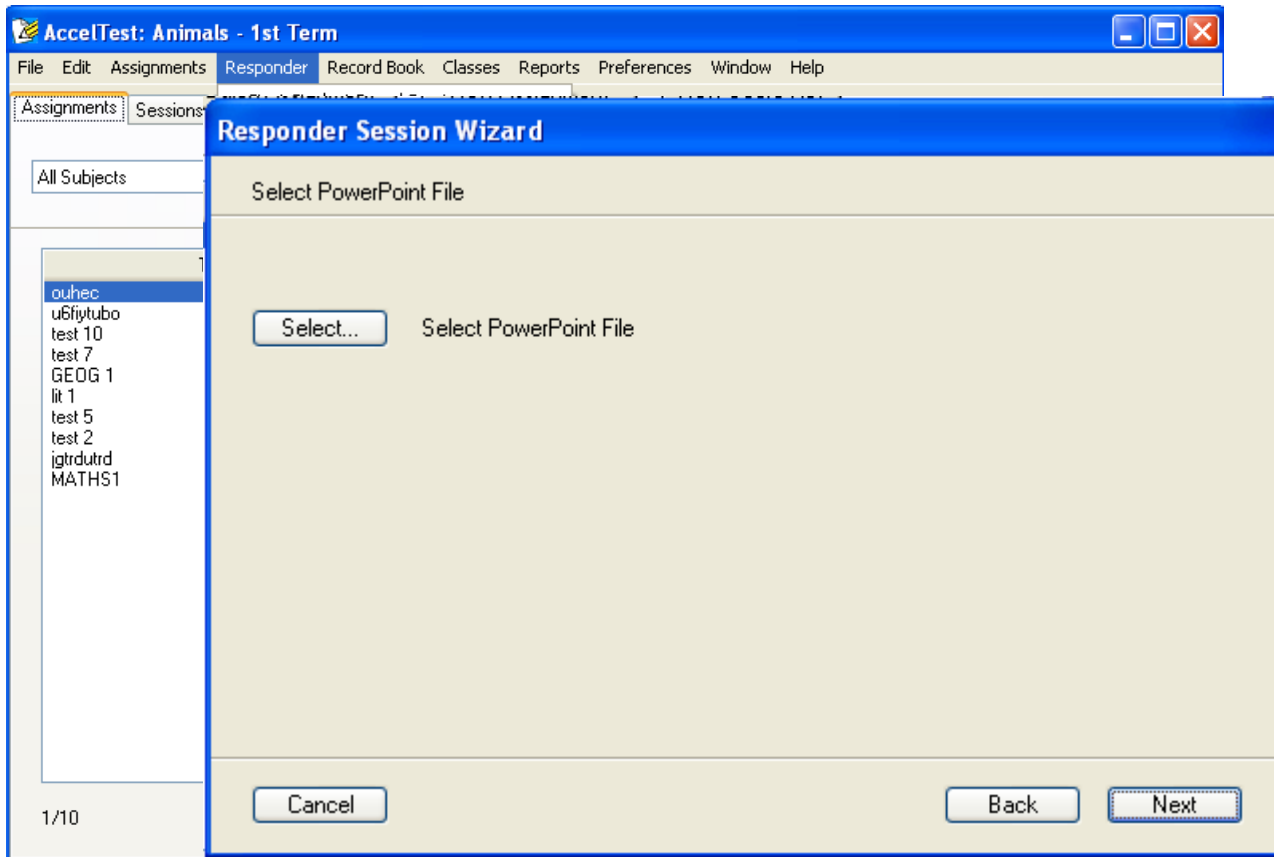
AccelTest: Animals - 1st Term

File Edit Assignments Responder Record Book Classes Reports Preferences Window Help

Assignments Sessions

All Subjects

ouhec
u6fiytubo
test 10
test 7
GEOG 1
lit 1
test 5
test 2
jgtrdutrd
MATHS1

1/10

Responder Session Wizard

Select PowerPoint File

Select... Select PowerPoint File

Cancel Back Next